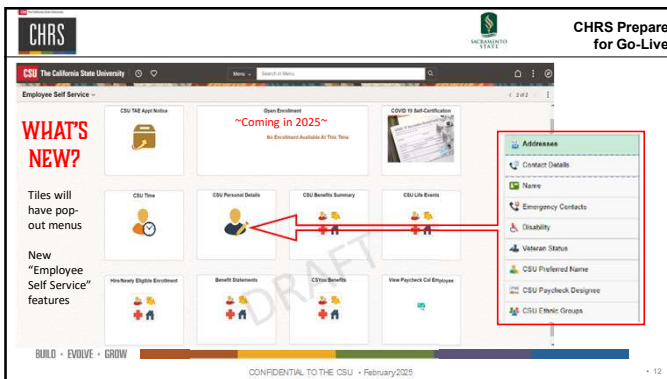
The California State University

CHRS

SACRAMENTO STATE

CHRS Prepare for Go-Live

CSU The California State University

Menu

Search in Menu

Employee Self Service

1 of 2

CSU TAE Appt Notice

Open Enrollment

~Coming in 2025~

No Enrollment Available At This Time

COVID 19 Self-Certification

WHAT'S NEW?

Tiles will have pop-out menus

New "Employee Self Service" features

CSU Time

CSU Personal Details

CSU Benefits Summary

CSU Life Events

Hire/Newly Eligible Enrollment

Benefit Statements

CSYou Benefits

View Paycheck Cal Employee

DRAFT

Addresses

Contact Details

Name

Emergency Contacts

Disability

Veteran Status

CSU Preferred Name

CSU Paycheck Designee

CSU Ethnic Groups

BUILD • EVOLVE • GROW

CONFIDENTIAL TO THE CSU • February2025

• 12